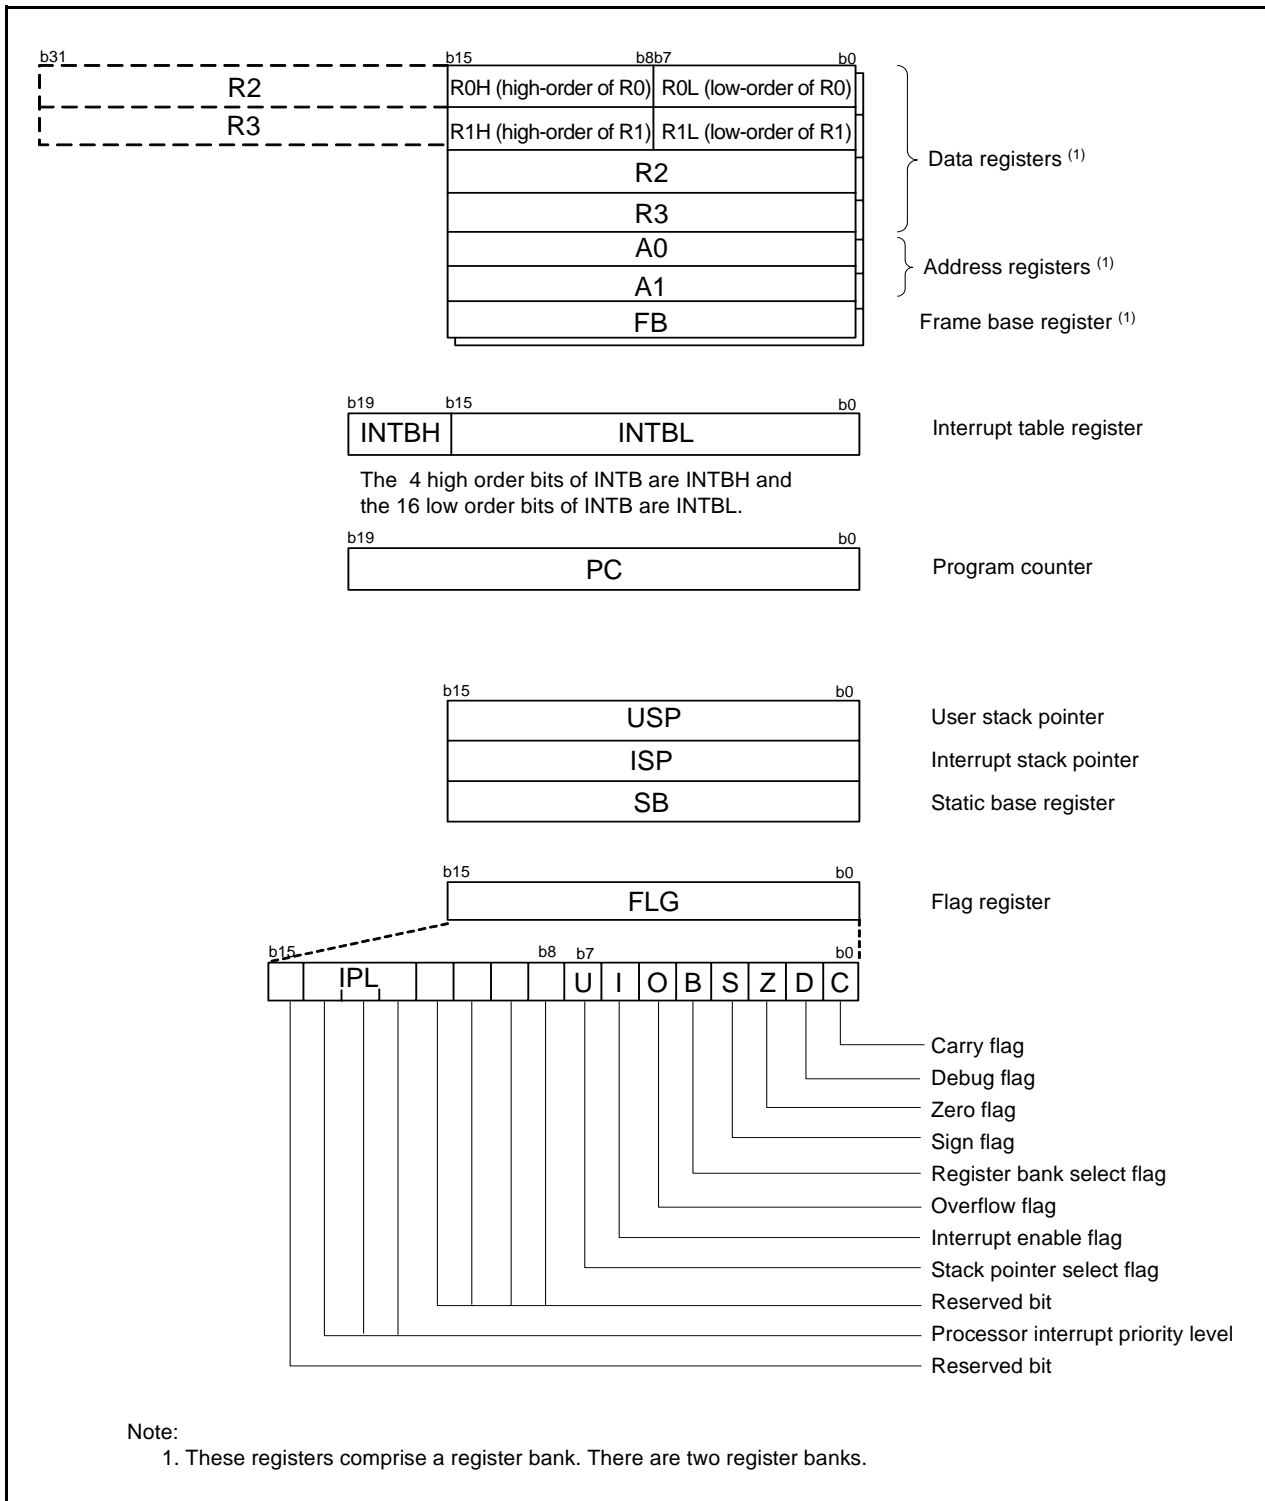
b31 b15 b8 b7 b0

R2 R0H (high-order of R0) R0L (low-order of R0)

R3 R1H (high-order of R1) R1L (low-order of R1)

R2

R3

A0

A1

FB

Data registers $^{(1)}$

Address registers $^{(1)}$

Frame base register $^{(1)}$

b19 b15 b0

INTBH INTBL

Interrupt table register

The 4 high order bits of INTB are INTBH and the 16 low order bits of INTB are INTBL.

b19 b0

PC

Program counter

b15 b0

USP

ISP

SB

User stack pointer

Interrupt stack pointer

Static base register

b15 b0

FLG

Flag register

b15 b8 b7 b0

IPL U I O B S Z D C

Carry flag

Debug flag

Zero flag

Sign flag

Register bank select flag

Overflow flag

Interrupt enable flag

Stack pointer select flag

Reserved bit

Processor interrupt priority level

Reserved bit

Note:
1. These registers comprise a register bank. There are two register banks.